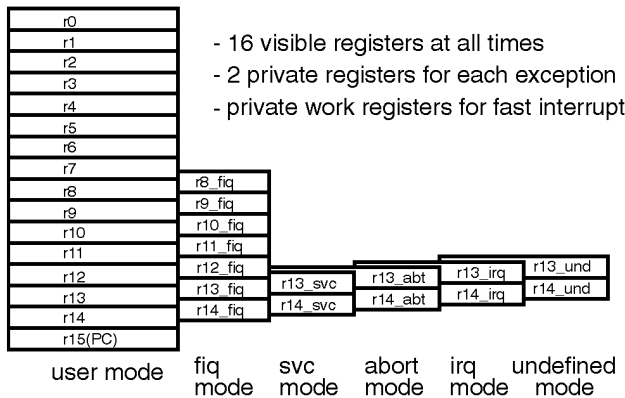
r0
r1
r2
r3
r4
r5
r6
r7
r8
r9
r10
r11
r12
r13
r14
r15(PC)

- 16 visible registers at all times
- 2 private registers for each exception
- private work registers for fast interrupt

r8_fiq
r9_fiq
r10_fiq
r11_fiq
r12_fiq
r13_fiq
r14_fiq

r13_svc
r14_svc

r13_abt
r14_abt

r13_irq
r14_irq

r13_und
r14_und

user mode
fiq mode
svc mode
abort mode
irq mode
undefined mode